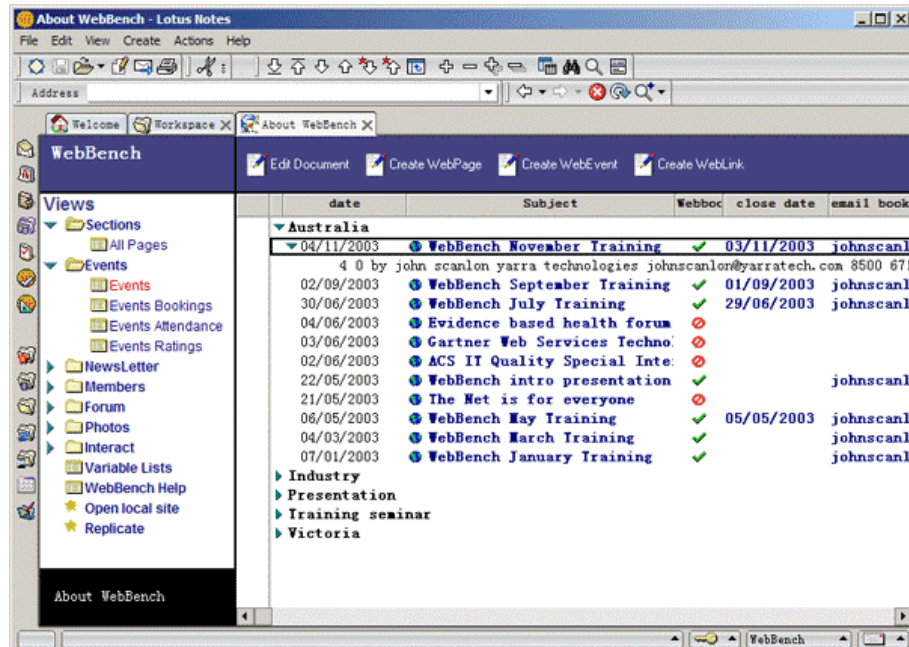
About WebBench - Lotus Notes

File Edit View Create Actions Help

Address

Welcome Workspace About WebBench

WebBench

Edit Document Create WebPage Create WebEvent Create WebLink

Views
Sections
All Pages
Events
Events
Events Bookings
Events Attendance
Events Ratings
NewsLetter
Members
Forum
Photos
Interact
Variable Lists
WebBench Help
Open local site
Replicate

About WebBench

| date | Subject | Webboo | close date | email book |
|---|---|---|---|---|
| Australia | | | | |
| 04/11/2003 | WebBench November Training | ✓ | 03/11/2003 | johnscanl |
| 4 0 by john scanlon yarra technologies johnscanlon@yarratech.com 8500 67 | | | | |
| 02/09/2003 | WebBench September Training | ✓ | 01/09/2003 | johnscanl |
| 30/06/2003 | WebBench July Training | ✓ | 29/06/2003 | johnscanl |
| 04/06/2003 | Evidence based health forum | ⊘ | | |
| 03/06/2003 | Gartner Web Services Techno | ⊘ | | |
| 02/06/2003 | ACS IT Quality Special Inte | ⊘ | | |
| 22/05/2003 | WebBench intro presentation | ✓ | | johnscanl |
| 21/05/2003 | The Net is for everyone | ⊘ | | |
| 06/05/2003 | WebBench May Training | ✓ | 05/05/2003 | johnscanl |
| 04/03/2003 | WebBench March Training | ✓ | | johnscanl |
| 07/01/2003 | WebBench January Training | ✓ | | johnscanl |
| Industry | | | | |
| Presentation | | | | |
| Training seminar | | | | |
| Victoria | | | | |

WebBench